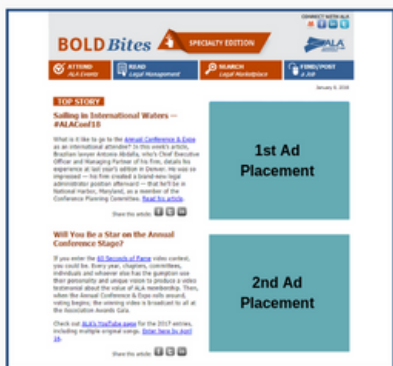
BOLD Bites SPECIALTY EDITION

CONNECT WITH ALA

ALA

ATTEND ALA Events

READ Legal Management

SEARCH Legal Marketplace

FIND/POST A Job

January 9, 2018

TOP STORY

Sailing in International Waters — #ALAConf18

What is it like to go to the Annual Conference & Expo as an international attendee? In this week's article, Brazilian lawyer Antonio Abdalla, who's Chief Executive Officer and Managing Partner of his firm, details his experience at last year's edition in Denver. He was so impressed — his firm created a brand-new legal administrator position afterward — that he'll be in National Harbor, Maryland, as a member of the Conference Planning Committee. Read his article.

Share this article:

1st Ad Placement

Will You Be a Star on the Annual Conference Stage?

If you enter the 60 Seconds of Fame video contest, you could be. Every year, chapters, committees, individuals and whoever else has the gumption use their personality and unique vision to produce a video testimonial about the value of ALA membership. Then, when the Annual Conference & Expo rolls around, voting begins; the winning video is broadcast to all at the Association Awards Gala.

Check out ALA's YouTube page for the 2017 entries, including multiple original songs. Enter here by April 18.

Share this article:

2nd Ad Placement